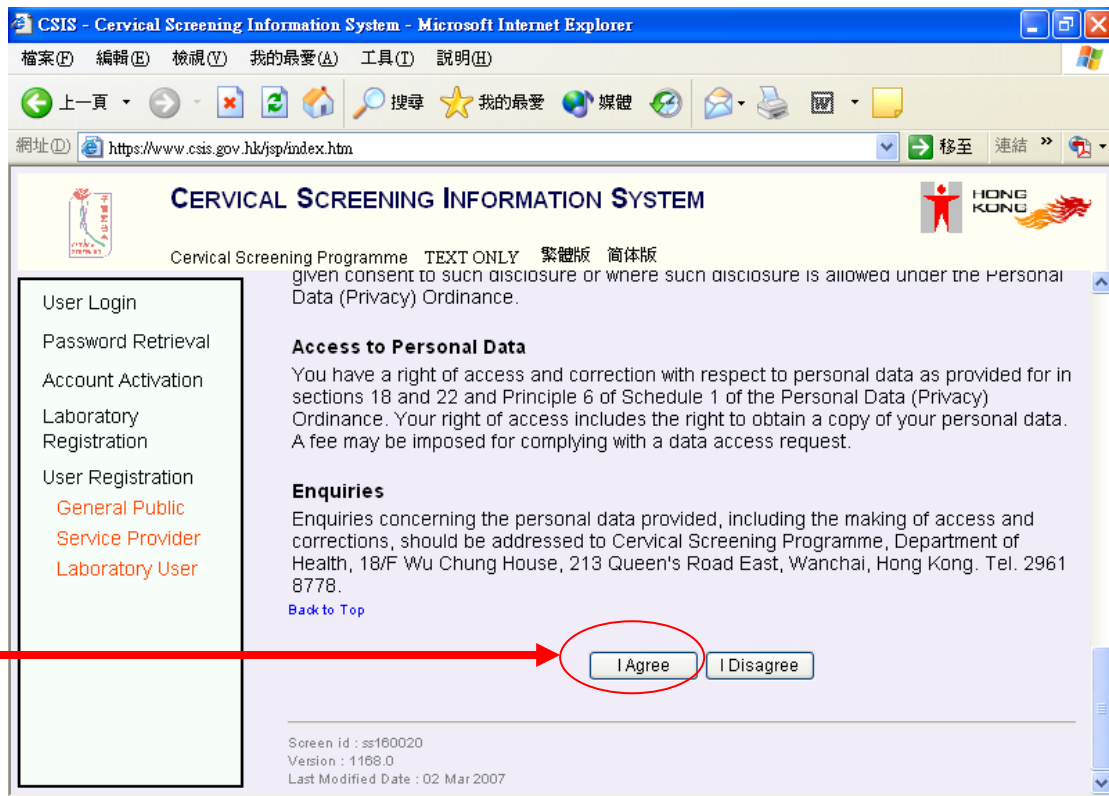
CSIS - Cervical Screening Information System - Microsoft Internet Explorer

檔案(F) 編輯(E) 檢視(V) 我的最愛(A) 工具(T) 說明(H)

上一頁 搜尋 我的最愛 媒體

網址(D) https://www.csis.gov.hk/jsp/index.htm 移至 連結

CERVICAL SCREENING INFORMATION SYSTEM

HONG KONG

Cervical Screening Programme TEXT ONLY 繁體版 简体版

User Login
Password Retrieval
Account Activation
Laboratory Registration
User Registration
General Public
Service Provider
Laboratory User

given consent to such disclosure or where such disclosure is allowed under the Personal Data (Privacy) Ordinance.

Access to Personal Data
You have a right of access and correction with respect to personal data as provided for in sections 18 and 22 and Principle 6 of Schedule 1 of the Personal Data (Privacy) Ordinance. Your right of access includes the right to obtain a copy of your personal data. A fee may be imposed for complying with a data access request.

Enquiries
Enquiries concerning the personal data provided, including the making of access and corrections, should be addressed to Cervical Screening Programme, Department of Health, 18/F Wu Chung House, 213 Queen's Road East, Wanchai, Hong Kong. Tel. 2961 8778.
Back to Top

I Agree I Disagree

Screen id : ss160020
Version : 1168.0
Last Modified Date : 02 Mar 2007